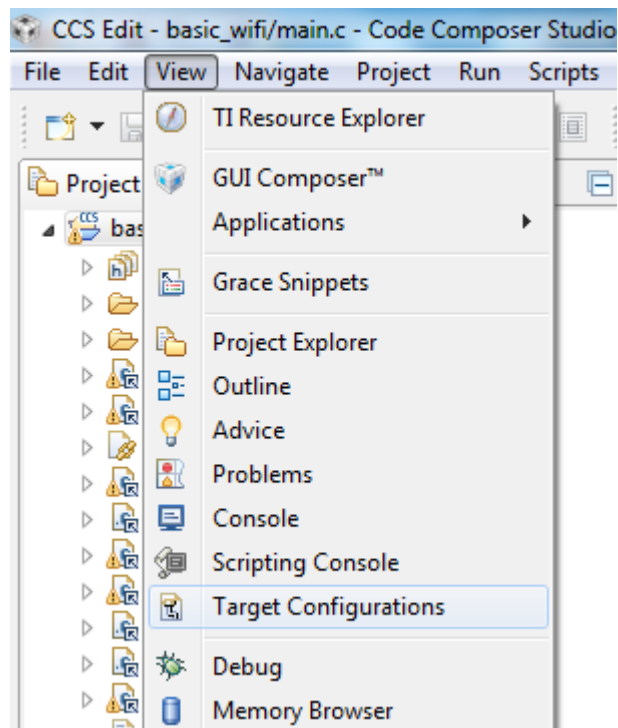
CCS Edit - basic_wifi/main.c - Code Composer Studio

File Edit View Navigate Project Run Scripts

Project

bas

TI Resource Explorer

GUI Composer™

Applications

Grace Snippets

Project Explorer

Outline

Advice

Problems

Console

Scripting Console

Target Configurations

Debug

Memory Browser